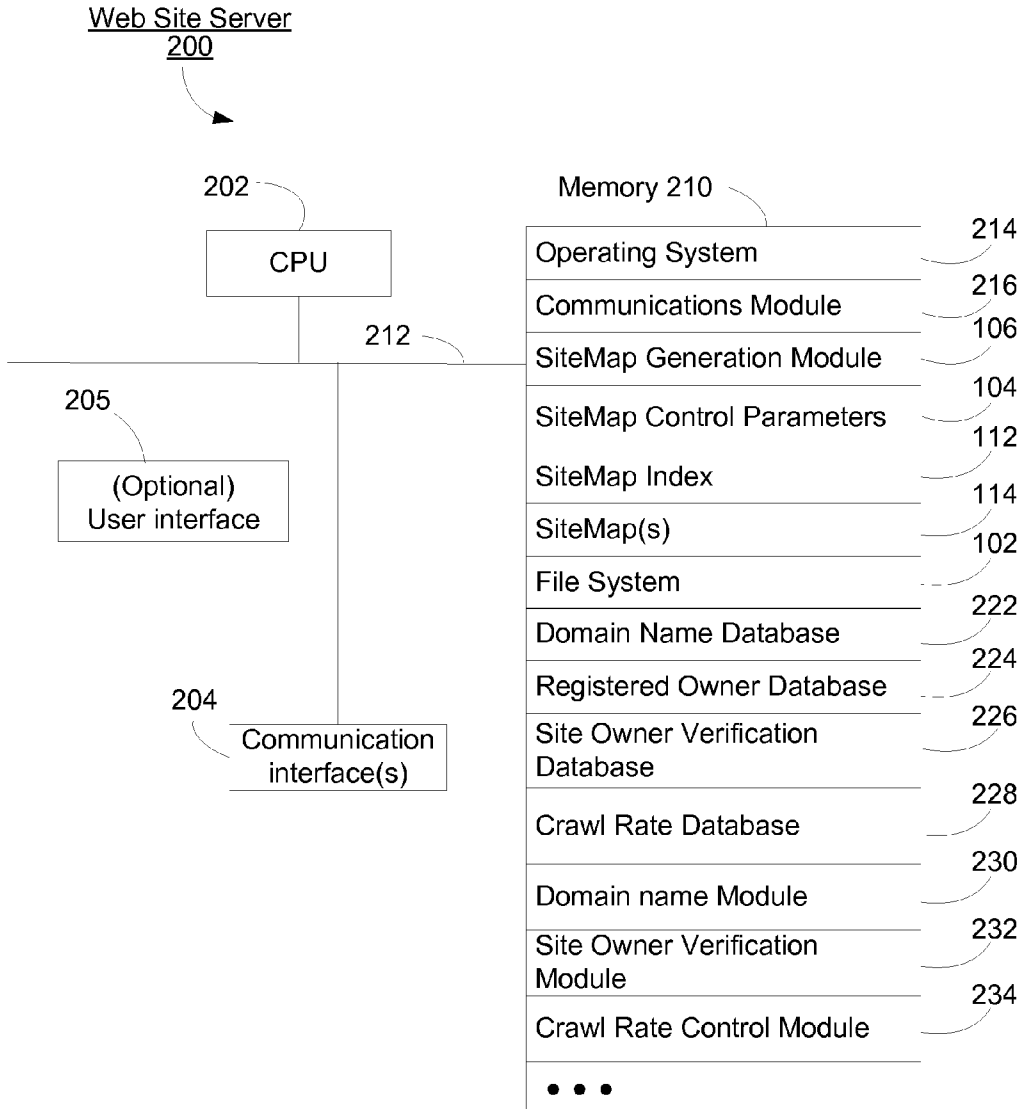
Web Site Server
200

202

CPU

212

205

(Optional)
User interface

204

Communication interface(s)

Memory 210

| | |
|---|---|
| Operating System | 214 |
| Communications Module | 216 |
| SiteMap Generation Module | 106 |
| SiteMap Control Parameters | 104 |
| SiteMap Index | 112 |
| SiteMap(s) | 114 |
| File System | 102 |
| Domain Name Database | 222 |
| Registered Owner Database | 224 |
| Site Owner Verification Database | 226 |
| Crawl Rate Database | 228 |
| Domain name Module | 230 |
| Site Owner Verification Module | 232 |
| Crawl Rate Control Module | 234 |
| • • • | |